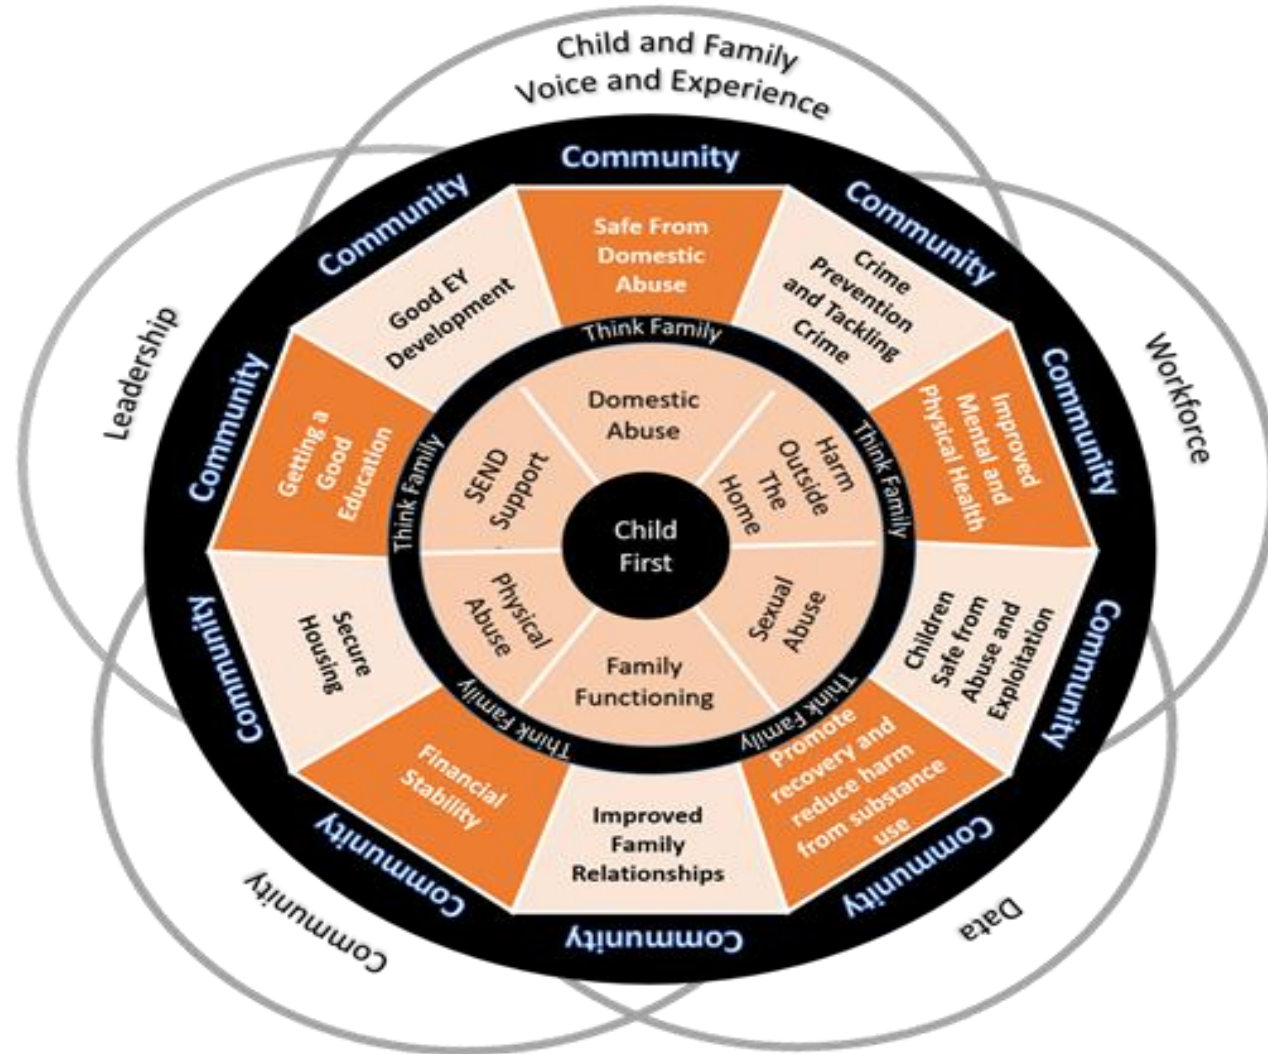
Child and Family Voice and Experience

Leadership

Workforce

Data

Community

Community

Community

Community

Community

Community

Community

Community

Community

Safe From Domestic Abuse

Crime Prevention and Tackling Crime

Improved Mental and Physical Health

Children Safe from Abuse and Exploitation

Promote recovery and reduce harm from substance use

Improved Family Relationships

Financial Stability

Secure Housing

Getting a Good Education

Good EY Development

Think Family

Think Family

Think Family

Think Family

Think Family

Domestic Abuse

Harm Outside The Home

Sexual Abuse

Family Functioning

Physical Abuse

SEND Support

Child First